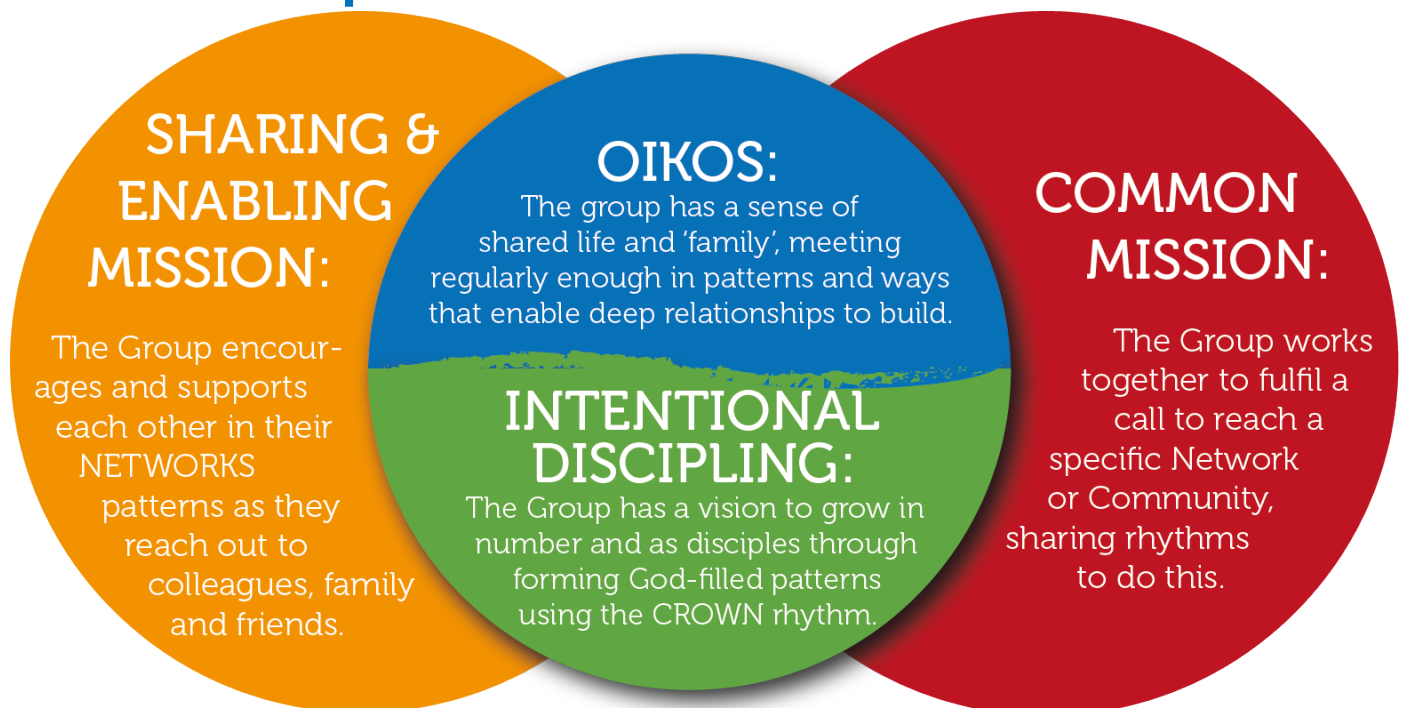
SHARING & ENABLING MISSION:

The Group encourages and supports each other in their NETWORKS patterns as they reach out to colleagues, family and friends.

OIKOS:

The group has a sense of shared life and 'family', meeting regularly enough in patterns and ways that enable deep relationships to build.

INTENTIONAL DISCIPLING:

The Group has a vision to grow in number and as disciples through forming God-filled patterns using the CROWN rhythm.

COMMON MISSION:

The Group works together to fulfil a call to reach a specific Network or Community, sharing rhythms to do this.